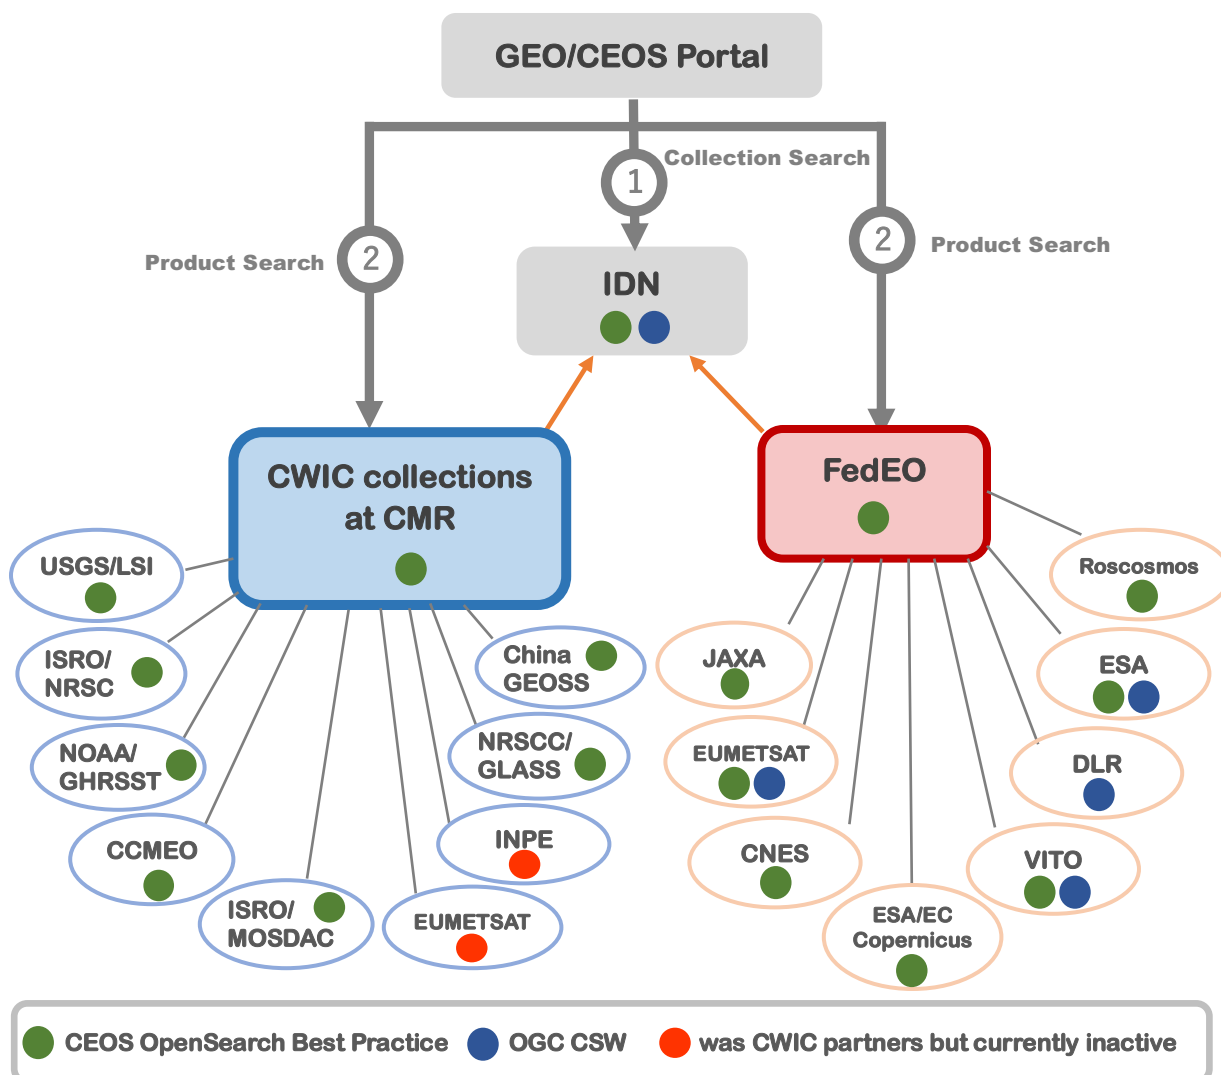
GEO/CEOS Portal

1 Collection Search

Product Search 2

2 Product Search

IDN

CWIC collections at CMR

FedEO

USGS/LSI

ISRO/ NRSC

NOAA/ GHRSST

CCMEO

ISRO/ MOSDAC

EUMETSAT

INPE

NRSCC/ GLASS

China GEOSS

JAXA

EUMETSAT

CNES

ESA/EC Copernicus

VITO

DLR

ESA

Roscosmos

CEOS OpenSearch Best Practice OGC CSW was CWIC partners but currently inactive